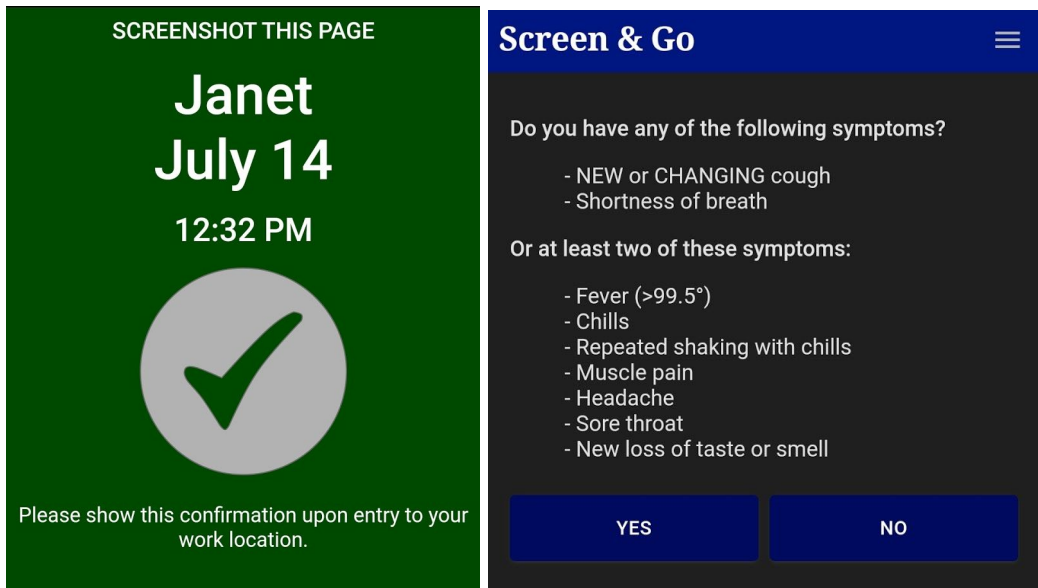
SCREENSHOT THIS PAGE

Janet
July 14

12:32 PM

Please show this confirmation upon entry to your work location.

Screen & Go

Do you have any of the following symptoms?

- NEW or CHANGING cough
- Shortness of breath

Or at least two of these symptoms:

- Fever (>99.5°)
- Chills
- Repeated shaking with chills
- Muscle pain
- Headache
- Sore throat
- New loss of taste or smell

YES

NO